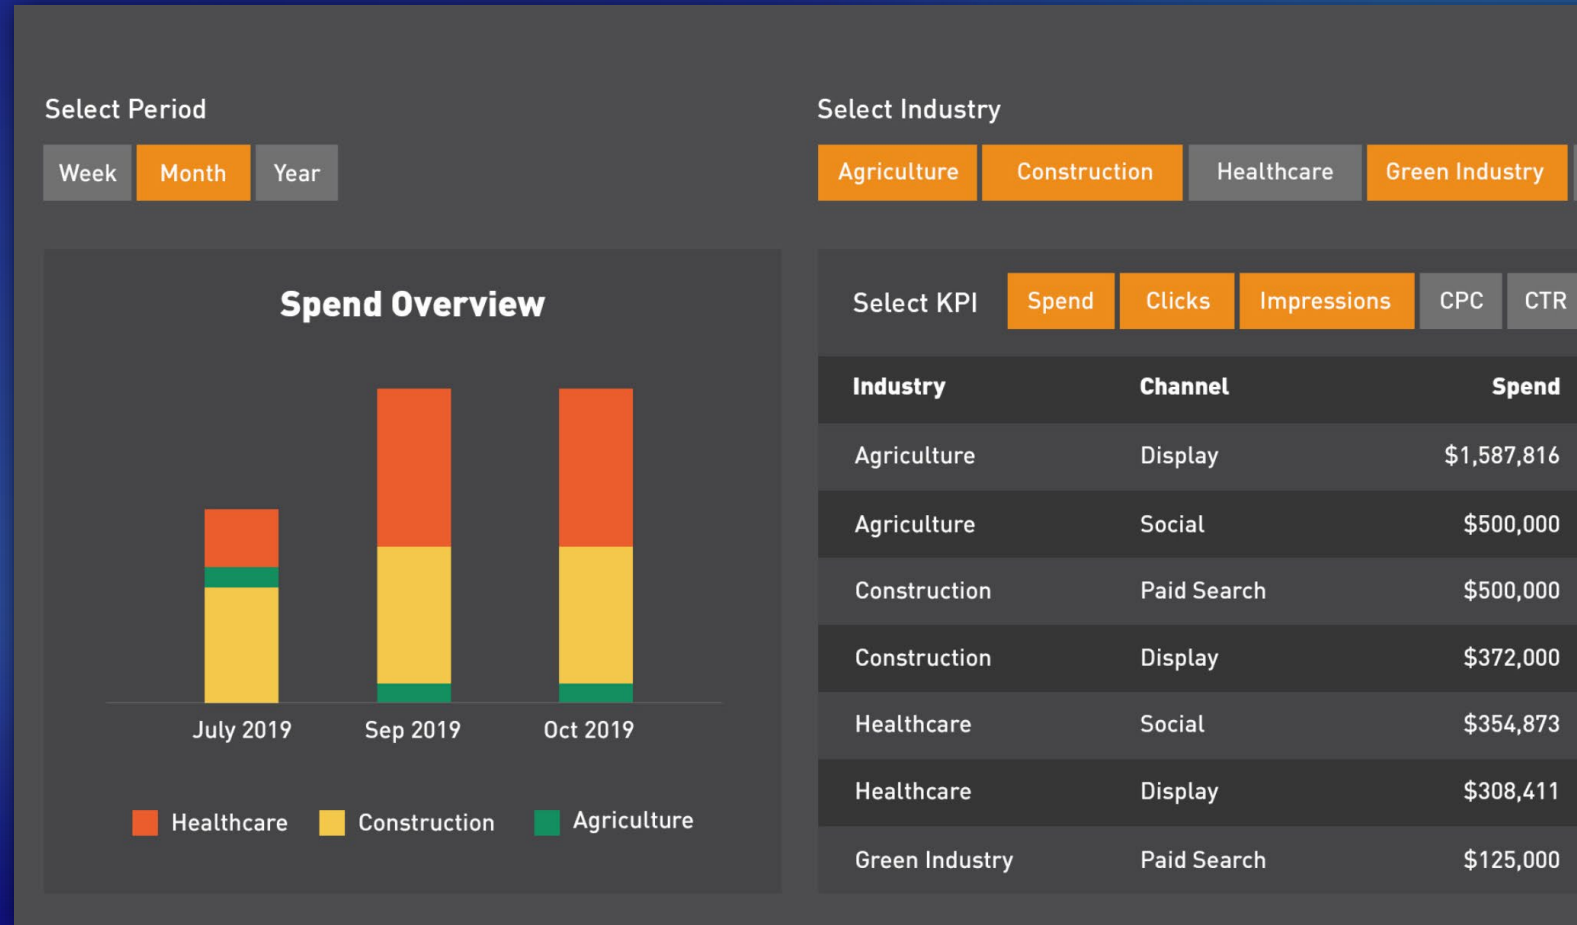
Select Period

Week Month Year

Select Industry

Agriculture Construction Healthcare Green Industry

Spend Overview

July 2019 Sep 2019 Oct 2019

Healthcare Construction Agriculture

Select KPI Spend Clicks Impressions CPC CTR

| Industry | Channel | Spend |
|---|---|---|
| Agriculture | Display | $1,587,816 |
| Agriculture | Social | $500,000 |
| Construction | Paid Search | $500,000 |
| Construction | Display | $372,000 |
| Healthcare | Social | $354,873 |
| Healthcare | Display | $308,411 |
| Green Industry | Paid Search | $125,000 |